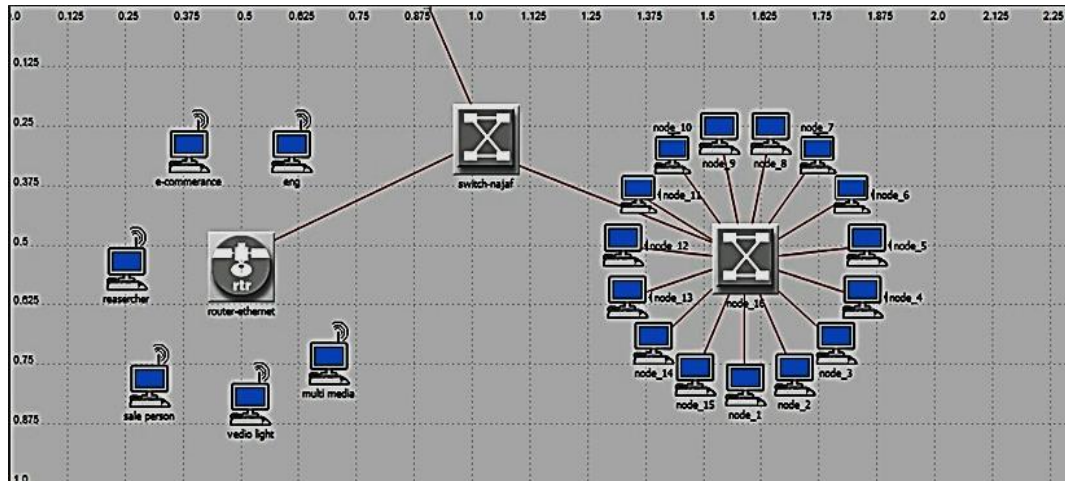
0 0.125 0.25 0.375 0.5 0.625 0.75 0.875 1.0 1.125 1.25 1.375 1.5 1.625 1.75 1.875 2.0 2.125 2.25

0.125
0.25
0.375
0.5
0.625
0.75
0.875
1.0

e-commerance
eng
switch-najaf
reasercher
rtr
router-ethernet
sale person
vedio light
multi media

node_10
node_9
node_8
node_7
node_11
node_6
node_12
node_5
node_13
node_16
node_4
node_14
node_3
node_15
node_1
node_2